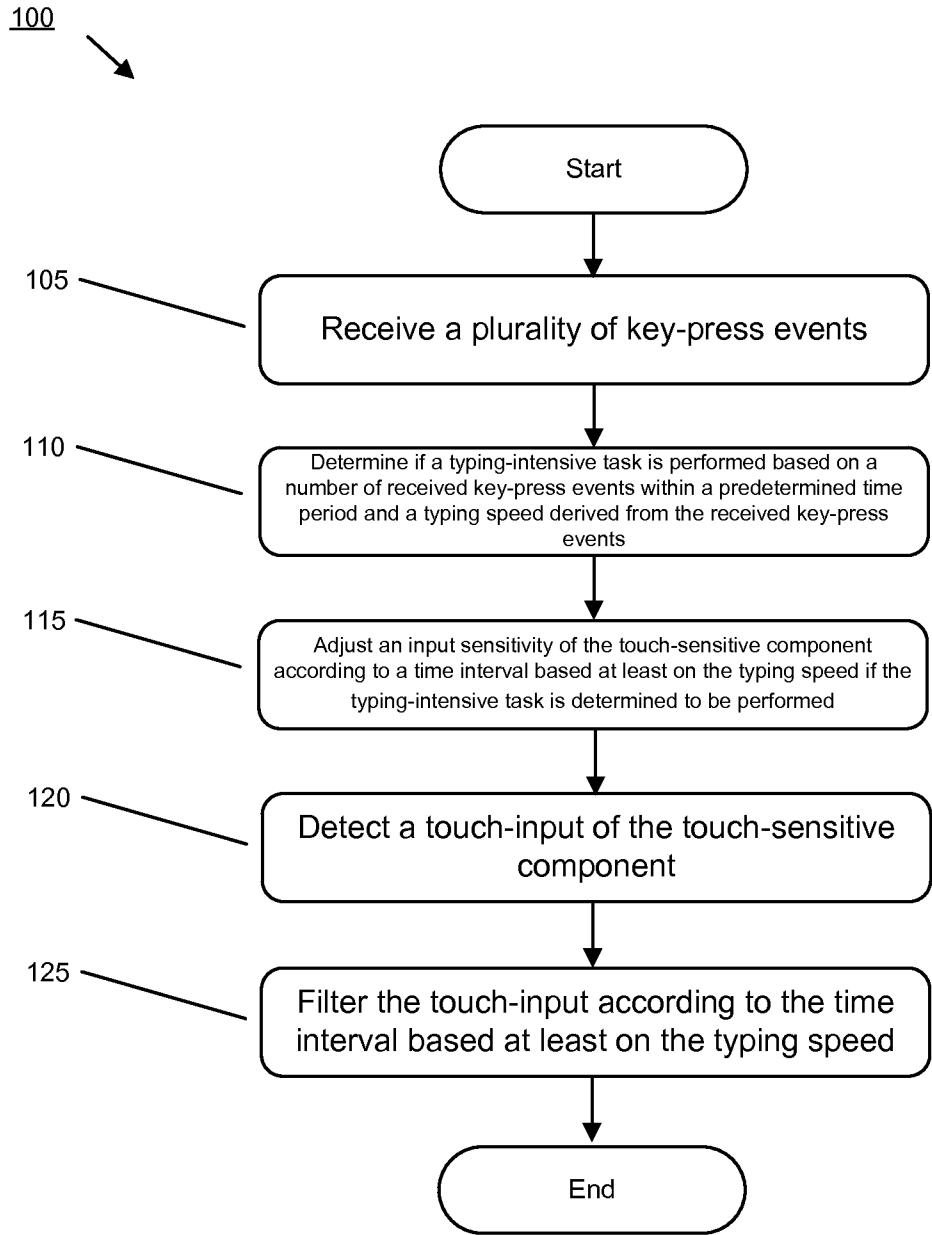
100

Start

105

Receive a plurality of key-press events

110

Determine if a typing-intensive task is performed based on a number of received key-press events within a predetermined time period and a typing speed derived from the received key-press events

115

Adjust an input sensitivity of the touch-sensitive component according to a time interval based at least on the typing speed if the typing-intensive task is determined to be performed

120

Detect a touch-input of the touch-sensitive component

125

Filter the touch-input according to the time interval based at least on the typing speed

End